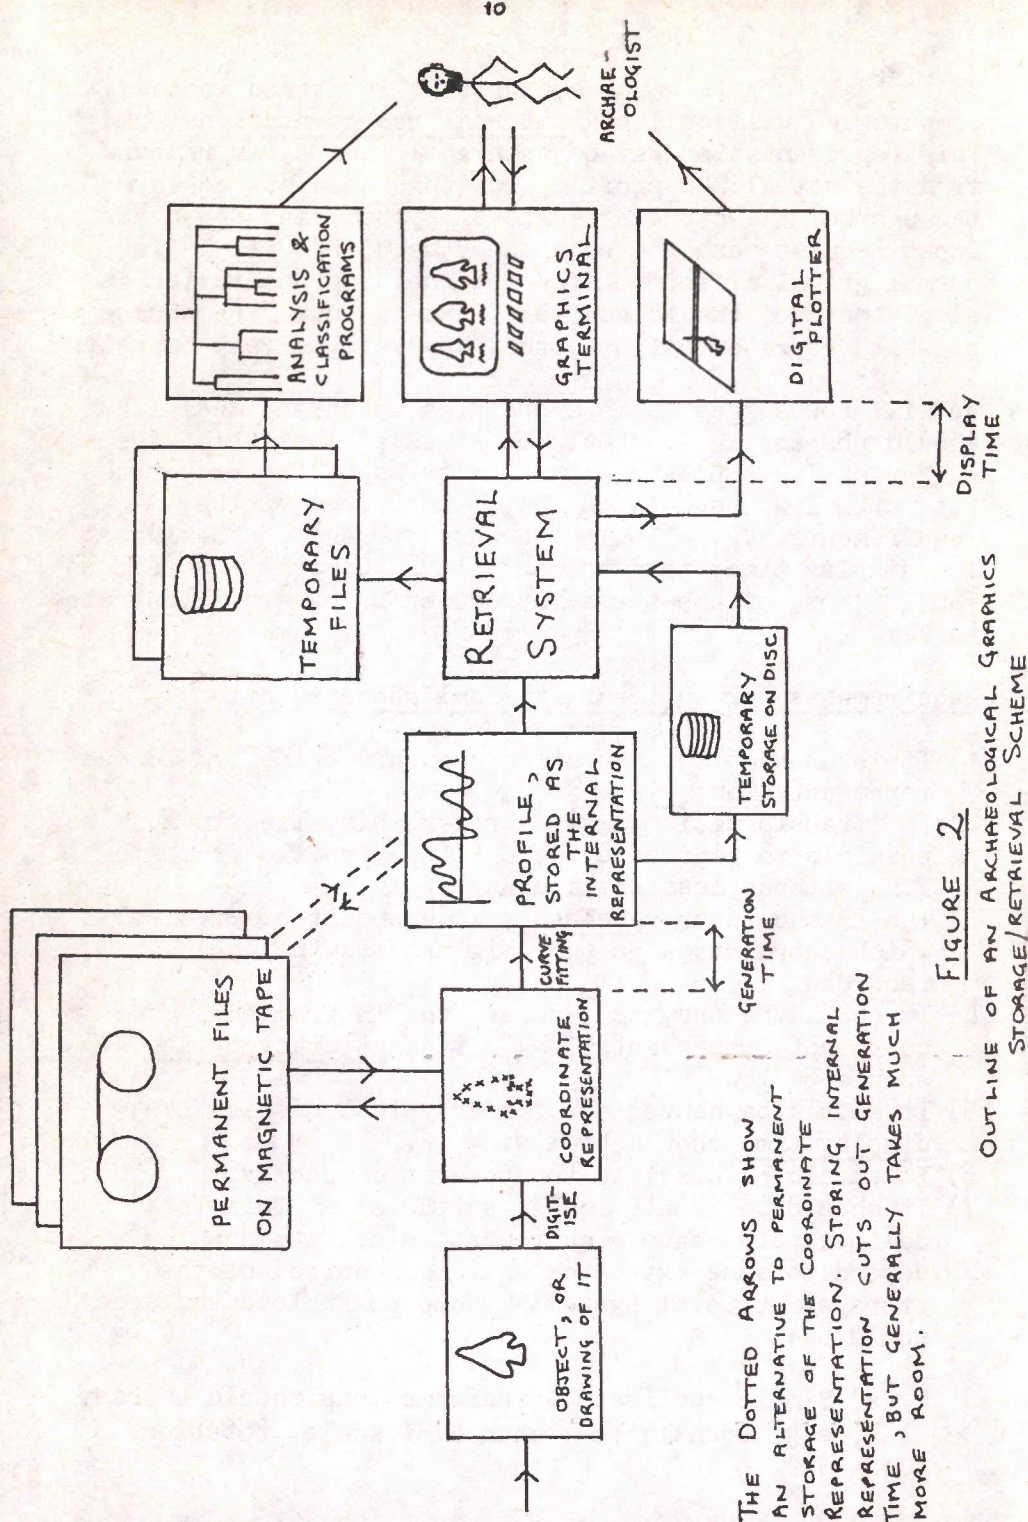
10

PERMANENT FILES ON MAGNETIC TAPE

TEMPORARY FILES

ANALYSIS & CLASSIFICATION PROGRAMS

ARCHAE-OLOGIST

OBJECT, OR DRAWING OF IT

DIGIT-ISE

COORDINATE REPRESENTATION

CURVE FITTING

PROFILE, STORED AS THE INTERNAL REPRESENTATION

RETRIEVAL SYSTEM

GRAPHICS TERMINAL

ARCHAE-OLOGIST

TEMPORARY STORAGE ON DISC

DIGITAL PLOTTER

GENERATION TIME

DISPLAY TIME

THE DOTTED ARROWS SHOW AN ALTERNATIVE TO PERMANENT STORAGE OF THE COORDINATE REPRESENTATION. STORING INTERNAL REPRESENTATION CUTS OUT GENERATION TIME, BUT GENERALLY TAKES MUCH MORE ROOM.

FIGURE 2

OUTLINE OF AN ARCHAEOLOGICAL GRAPHICS STORAGE/RETRIEVAL SCHEME